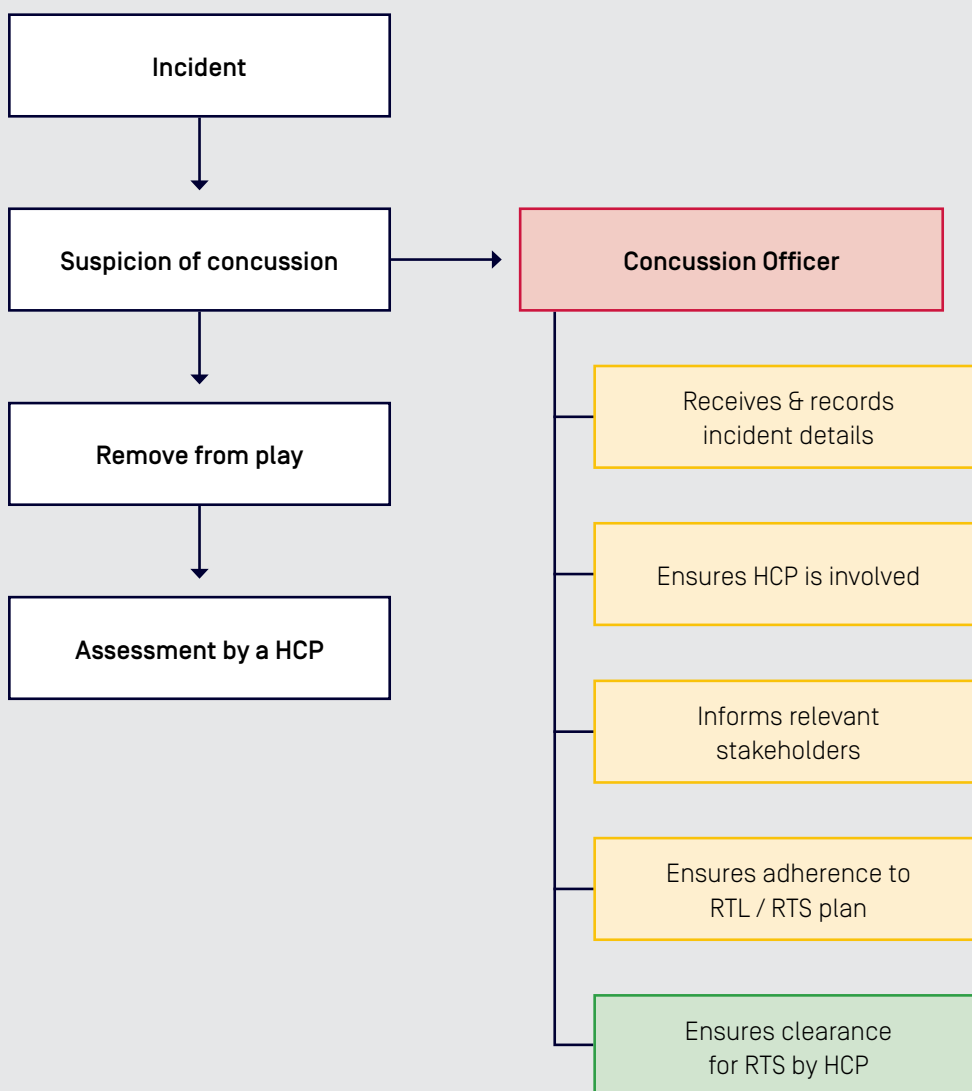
Incident

Suspicion of concussion

Remove from play

Assessment by a HCP

Concussion Officer

Receives & records incident details

Ensures HCP is involved

Informs relevant stakeholders

Ensures adherence to RTL / RTS plan

Ensures clearance for RTS by HCP